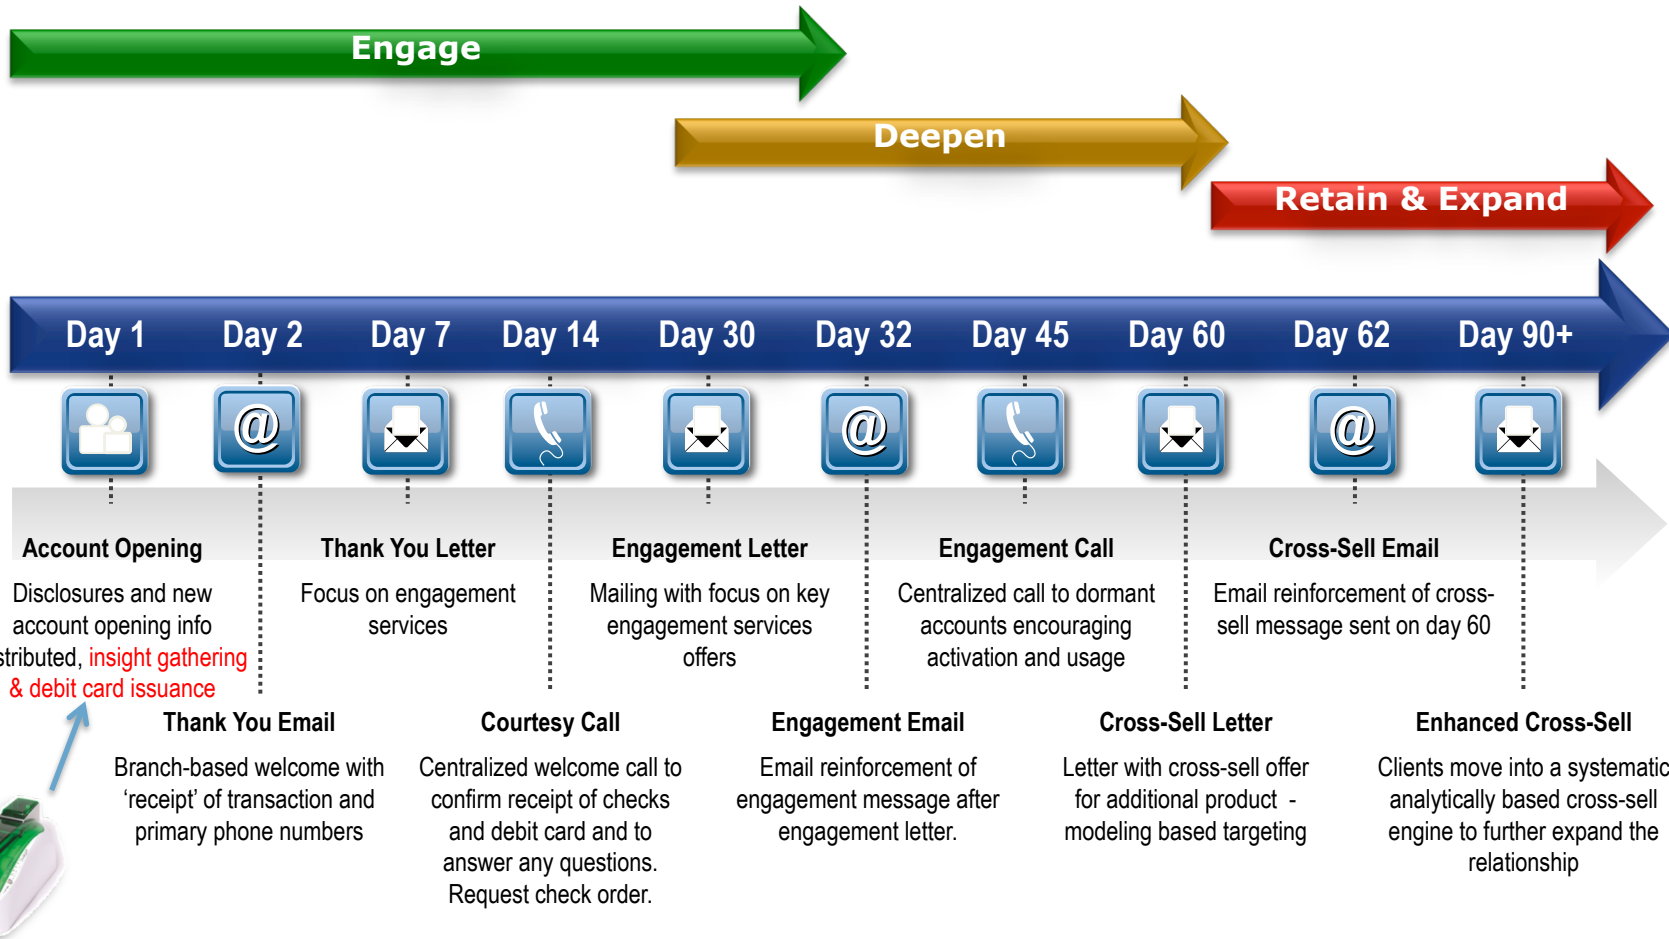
Engage

Deepen

Retain & Expand

Day 1 Day 2 Day 7 Day 14 Day 30 Day 32 Day 45 Day 60 Day 62 Day 90+

@ @ @

Account Opening

Disclosures and new account opening info stributed, insight gathering & debit card issuance

Thank You Letter

Focus on engagement services

Engagement Letter

Mailing with focus on key engagement services offers

Engagement Call

Centralized call to dormant accounts encouraging activation and usage

Cross-Sell Email

Email reinforcement of cross-sell message sent on day 60

Thank You Email

Branch-based welcome with ‘receipt’ of transaction and primary phone numbers

Courtesy Call

Centralized welcome call to confirm receipt of checks and debit card and to answer any questions. Request check order.

Engagement Email

Email reinforcement of engagement message after engagement letter.

Cross-Sell Letter

Letter with cross-sell offer for additional product - modeling based targeting

Enhanced Cross-Sell

Clients move into a systematic analytically based cross-sell engine to further expand the relationship